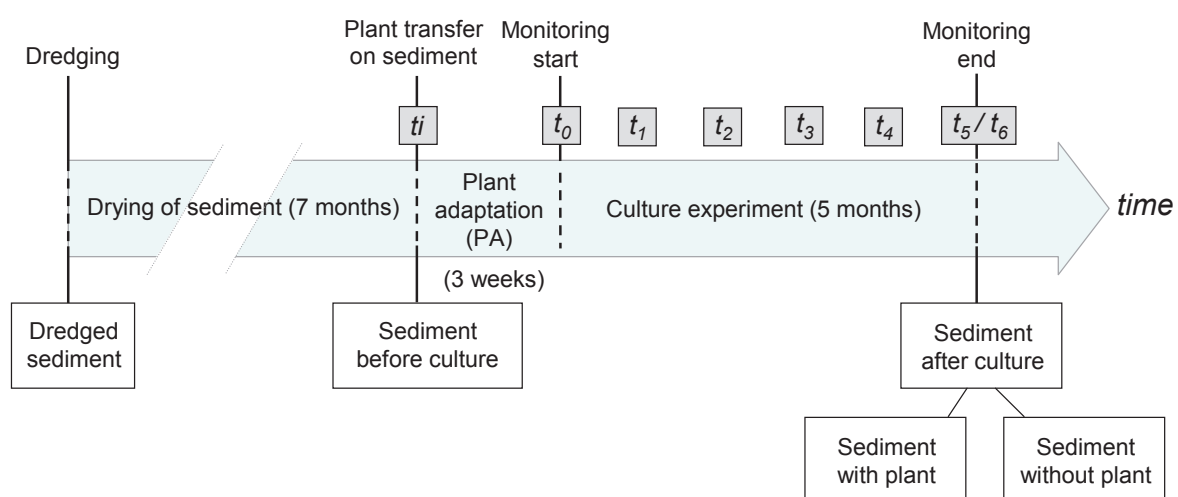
Dredging

Plant transfer on sediment

Monitoring start

Monitoring end

$ti$

$t_0$

$t_1$

$t_2$

$t_3$

$t_4$

$t_5 / t_6$

Drying of sediment (7 months)

Plant adaptation (PA)

(3 weeks)

Culture experiment (5 months)

time

Dredged sediment

Sediment before culture

Sediment after culture

Sediment with plant

Sediment without plant